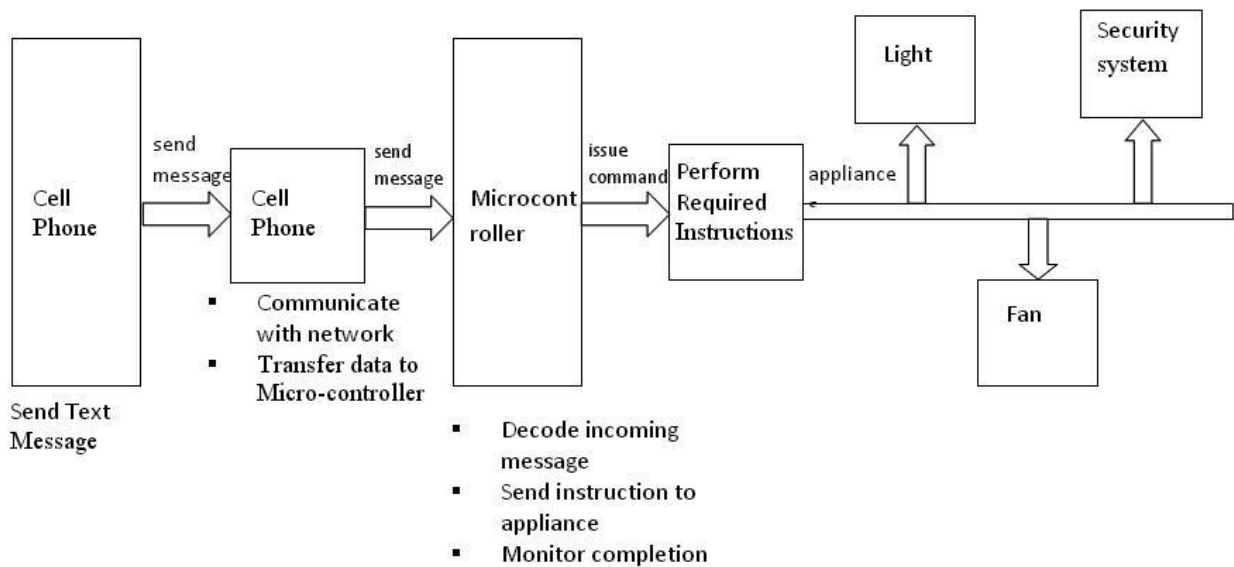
Cell Phone

send message

Cell Phone

send message

Microcontroller

issue command

Perform Required Instructions

appliance

Light

Security system

Fan

- Communicate with network
- Transfer data to Micro-controller

Send Text Message

- Decode incoming message
- Send instruction to appliance
- Monitor completion